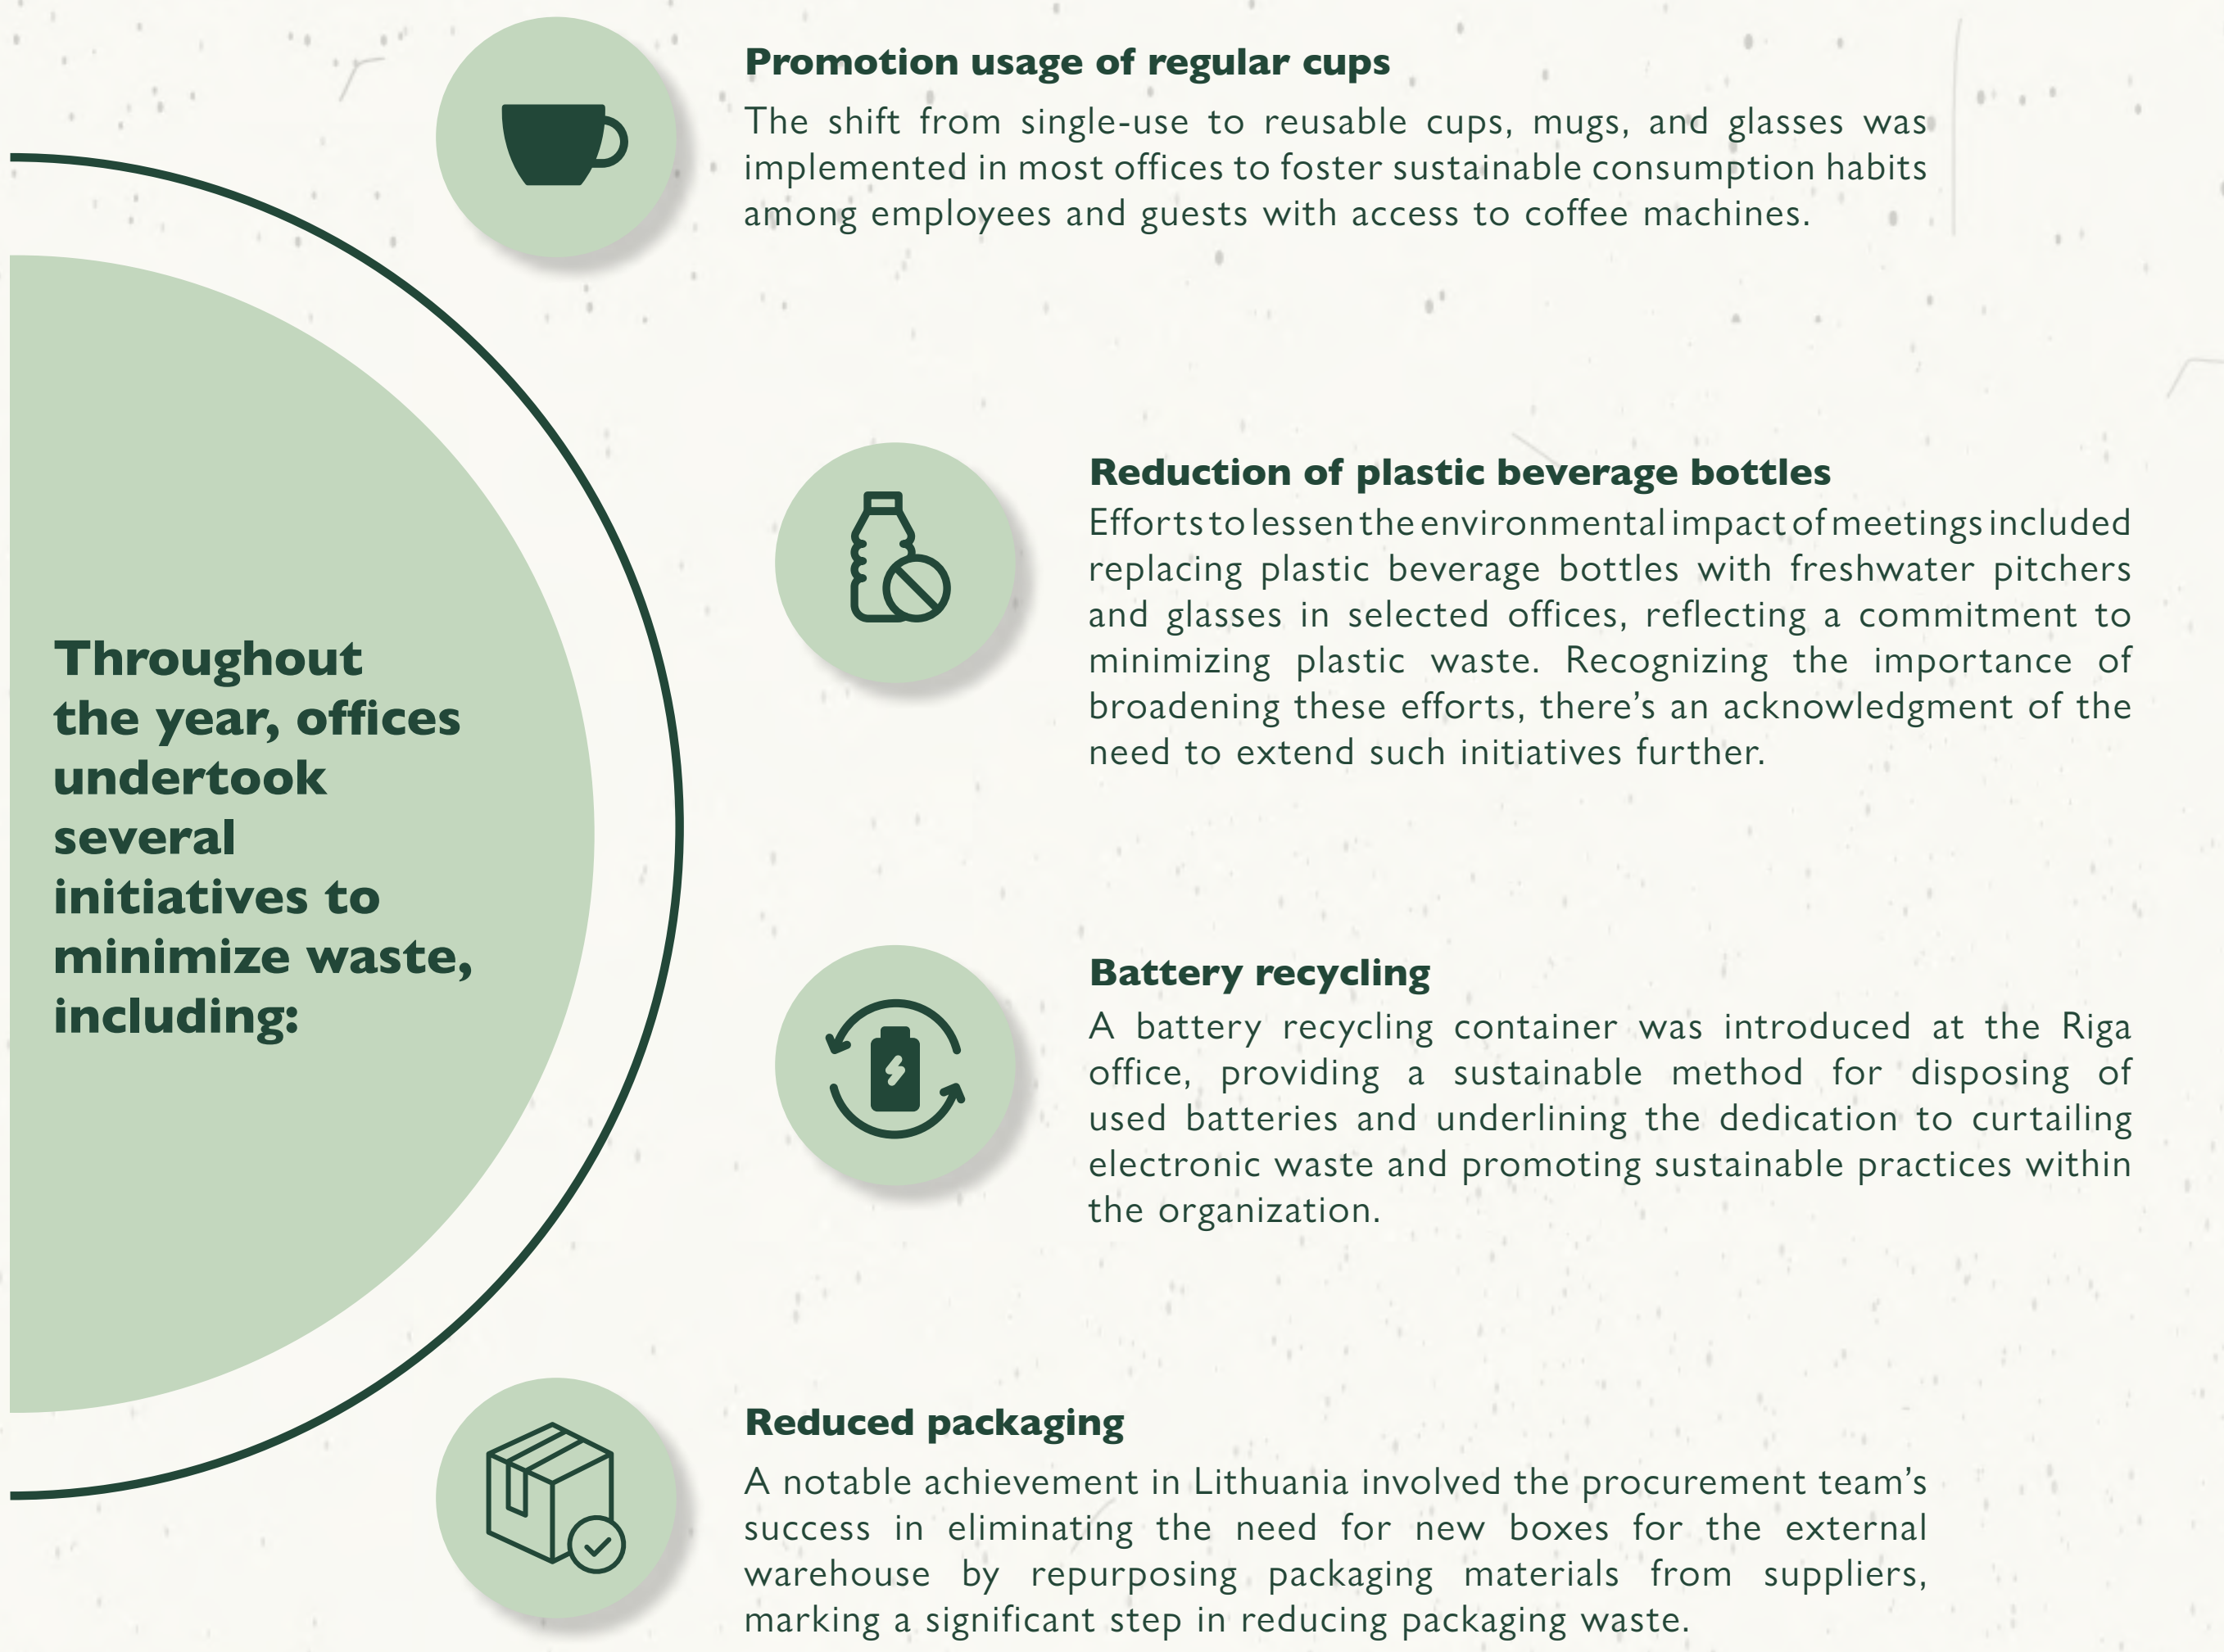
Throughout the year, offices undertook several initiatives to minimize waste, including:

Promotion usage of regular cups
The shift from single-use to reusable cups, mugs, and glasses was implemented in most offices to foster sustainable consumption habits among employees and guests with access to coffee machines.

Reduction of plastic beverage bottles
Efforts to lessen the environmental impact of meetings included replacing plastic beverage bottles with freshwater pitchers and glasses in selected offices, reflecting a commitment to minimizing plastic waste. Recognizing the importance of broadening these efforts, there's an acknowledgment of the need to extend such initiatives further.

Battery recycling
A battery recycling container was introduced at the Riga office, providing a sustainable method for disposing of used batteries and underlining the dedication to curtailing electronic waste and promoting sustainable practices within the organization.

Reduced packaging
A notable achievement in Lithuania involved the procurement team's success in eliminating the need for new boxes for the external warehouse by repurposing packaging materials from suppliers, marking a significant step in reducing packaging waste.